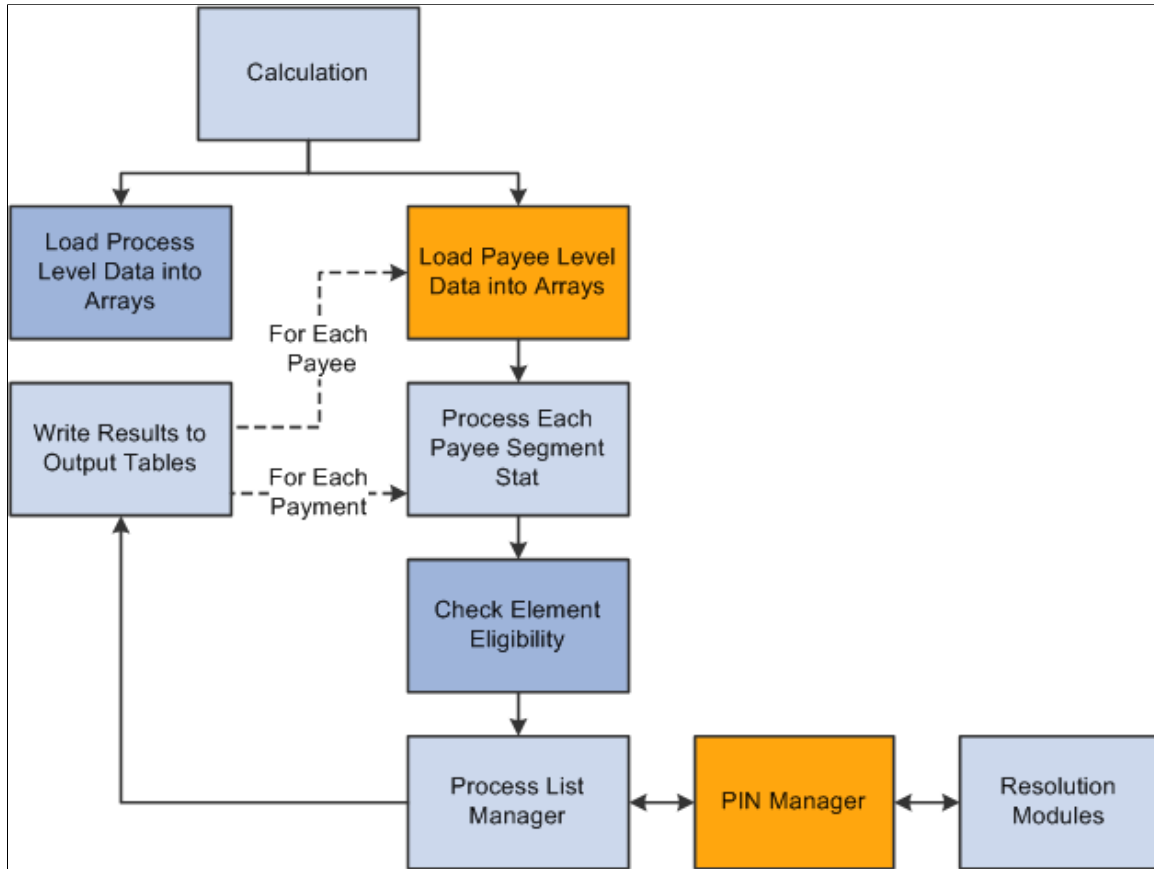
Calculation

Load Process Level Data into Arrays

Load Payee Level Data into Arrays

For Each Payee

Write Results to Output Tables

Process Each Payee Segment Stat

For Each Payment

Check Element Eligibility

Process List Manager

PIN Manager

Resolution Modules